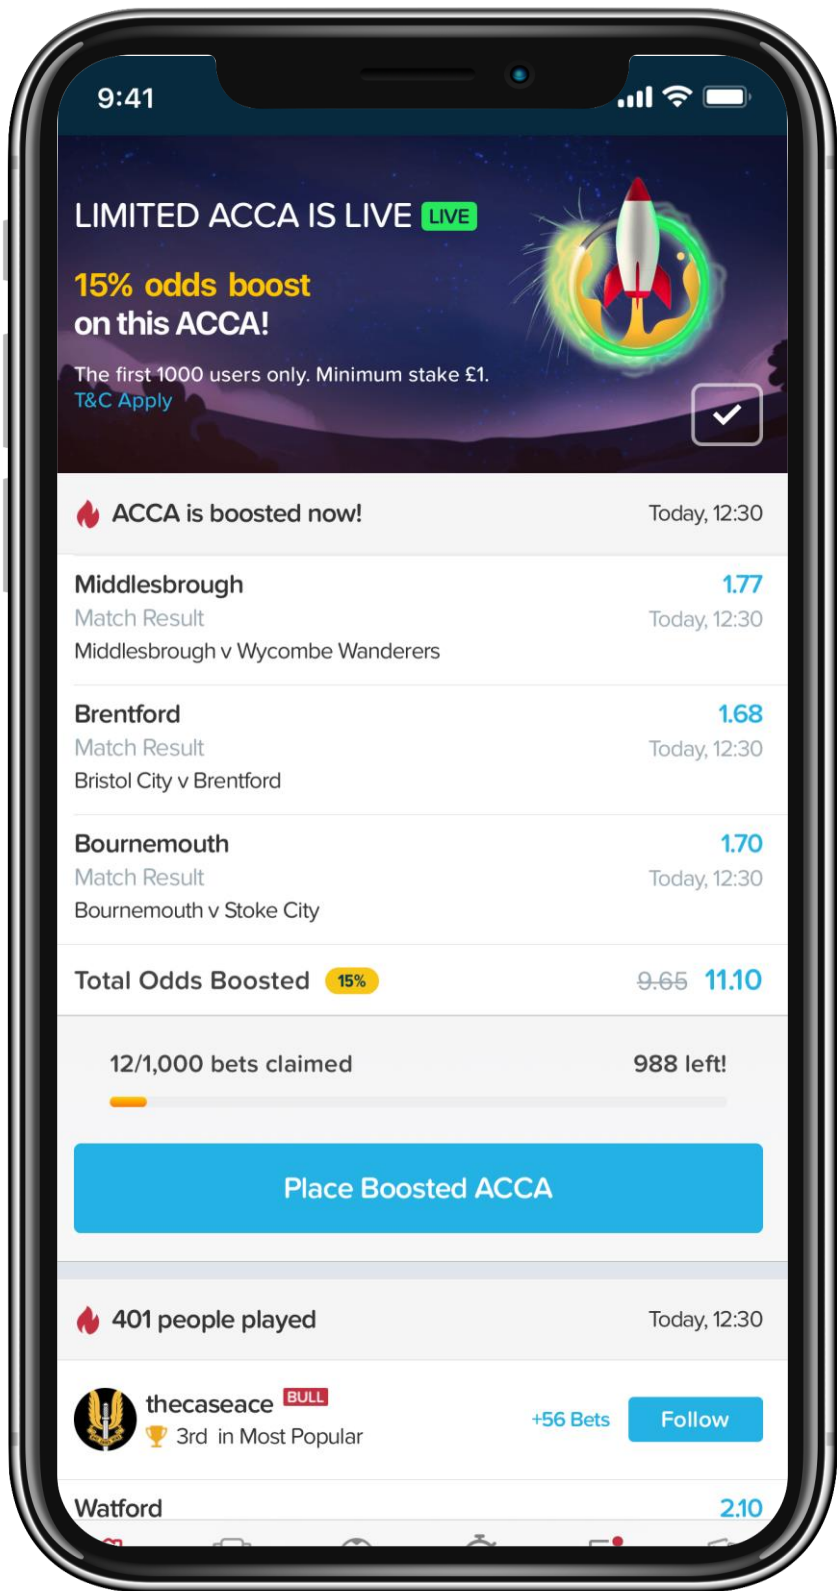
9:41

LIMITED ACCA IS LIVE LIVE

15% odds boost
on this ACCA!

The first 1000 users only. Minimum stake £1.
T&C Apply

ACCA is boosted now! Today, 12:30

Middlesbrough 1.77
Match Result Today, 12:30
Middlesbrough v Wycombe Wanderers

Brentford 1.68
Match Result Today, 12:30
Bristol City v Brentford

Bournemouth 1.70
Match Result Today, 12:30
Bournemouth v Stoke City

Total Odds Boosted 15% 9.65 11.10

12/1,000 bets claimed 988 left!

Place Boosted ACCA

401 people played Today, 12:30

thecaseace BULL
3rd in Most Popular
+56 Bets Follow

Watford 2.10